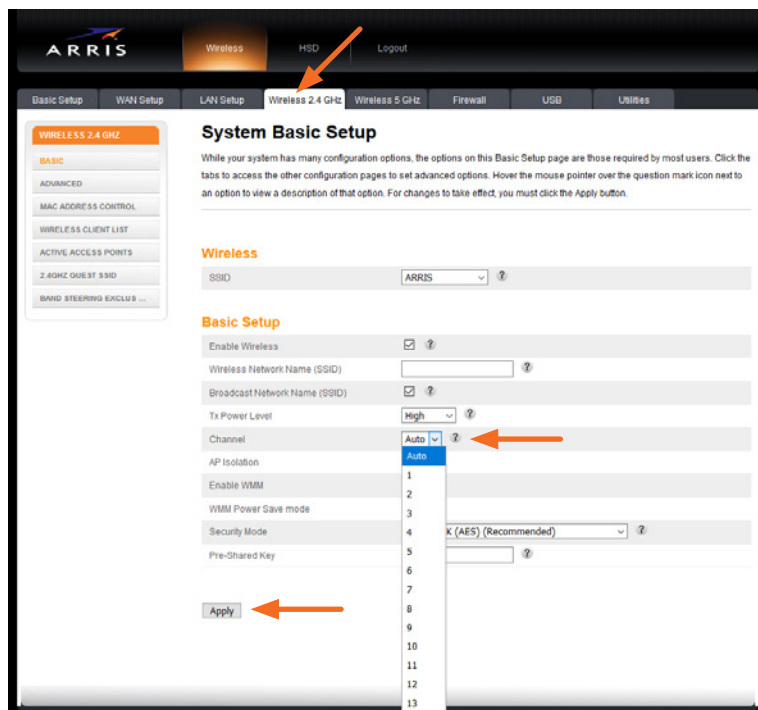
ARRIS

Wireless HSD Logout

Basic Setup WAN Setup LAN Setup Wireless 2.4 GHz Wireless 5 GHz Firewall USB Utilities

WIRELESS 2.4 GHZ
BASIC
ADVANCED
MAC ADDRESS CONTROL
WIRELESS CLIENT LIST
ACTIVE ACCESS POINTS
2.4GHZ GUEST SSID
BAND STEERING EXCLUS ...

System Basic Setup

While your system has many configuration options, the options on this Basic Setup page are those required by most users. Click the tabs to access the other configuration pages to set advanced options. Hover the mouse pointer over the question mark icon next to an option to view a description of that option. For changes to take effect, you must click the Apply button.

Wireless

| SSID | ARRIS ? |
|---|---|

Basic Setup

| Enable Wireless | ☑ ? |
|---|---|
| Wireless Network Name (SSID) | ? |
| Broadcast Network Name (SSID) | ☑ ? |
| Tx Power Level | High ? |
| Channel | Auto ? |
| AP Isolation | |
| Enable WMM | |
| WMM Power Save mode | |
| Security Mode | K (AES) (Recommended) ? |
| Pre-Shared Key | ? |

Auto
1
2
3
4
5
6
7
8
9
10
11
12
13

Apply